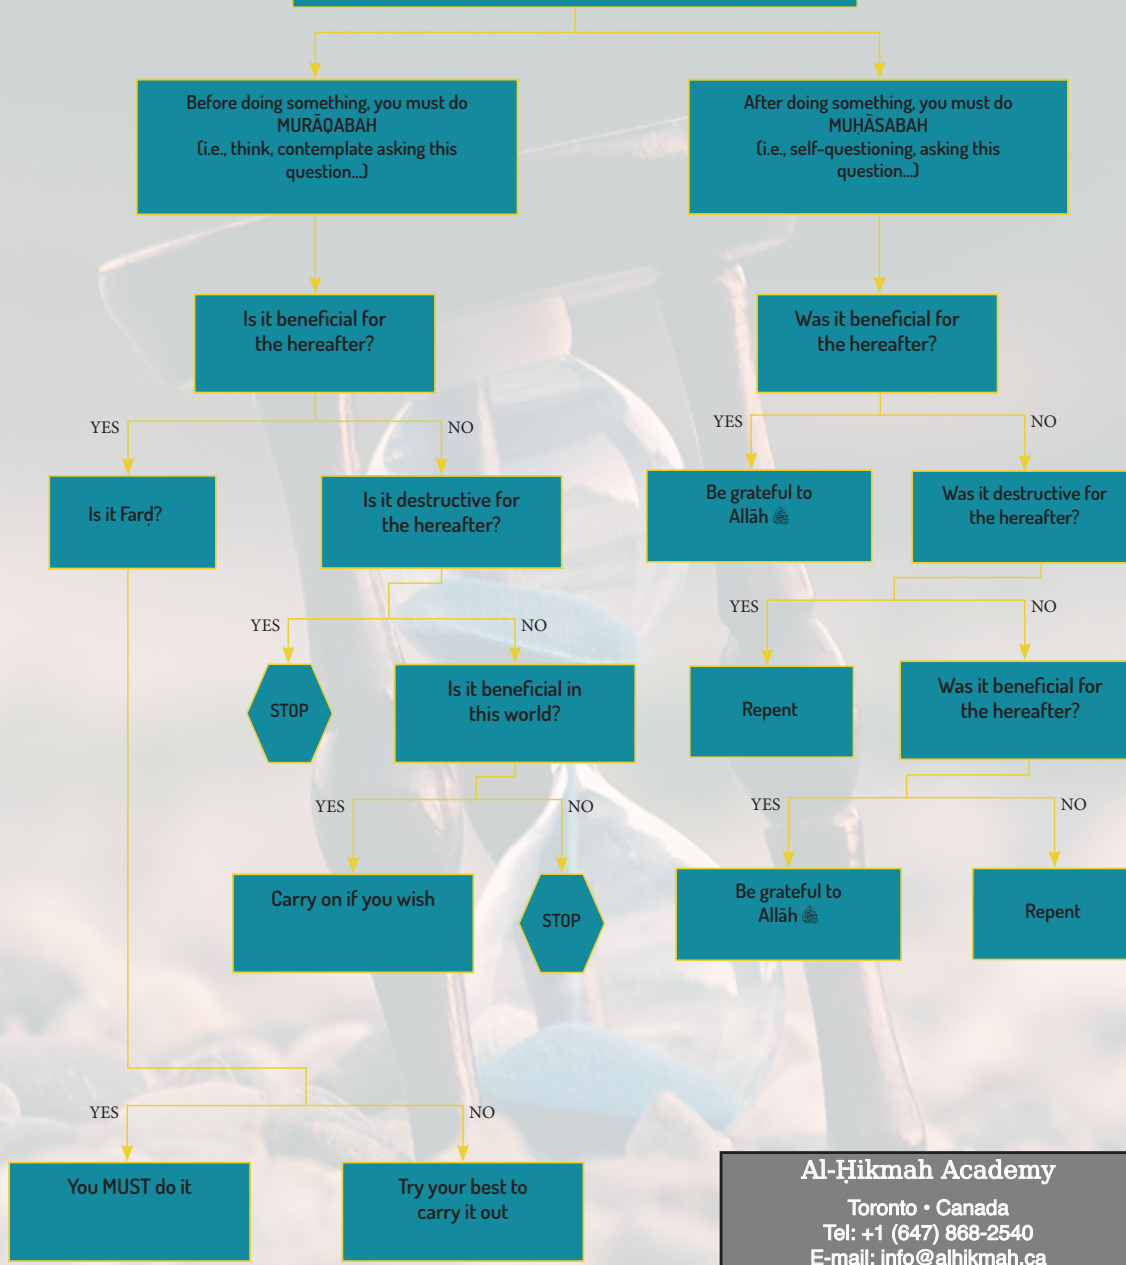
Before doing something, you must do MURĀQABAH (i.e., think, contemplate asking this question...)

After doing something, you must do MUḤĀSABAH (i.e., self-questioning, asking this question...)

Is it beneficial for the hereafter?

Was it beneficial for the hereafter?

YES

NO

YES

NO

Is it Farḍ?

Is it destructive for the hereafter?

Be grateful to Allāh ﷻ

Was it destructive for the hereafter?

YES

NO

YES

NO

STOP

Is it beneficial in this world?

Repent

Was it beneficial for the hereafter?

YES

NO

YES

NO

Carry on if you wish

STOP

Be grateful to Allāh ﷻ

Repent

YES

NO

You MUST do it

Try your best to carry it out

Al-Ḥikmah Academy
Toronto • Canada
Tel: +1 (647) 868-2540
E-mail: info@alhikmah.ca